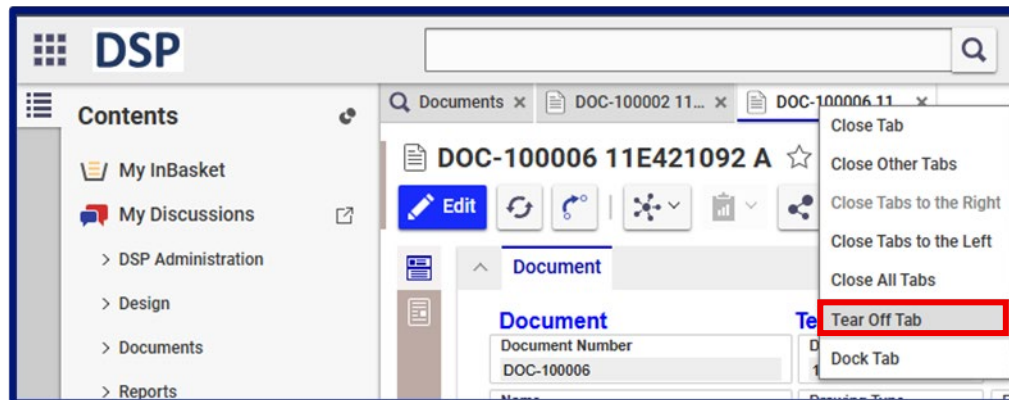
DSP

Contents

My InBasket

My Discussions

> DSP Administration

> Design

> Documents

> Reports

Documents ×

DOC-100002 11... ×

DOC-100006 11... ×

DOC-100006 11E421092 A

Edit

Document

Document

Document Number

DOC-100006

Te

Close Tab

Close Other Tabs

Close Tabs to the Right

Close Tabs to the Left

Close All Tabs

Tear Off Tab

Dock Tab